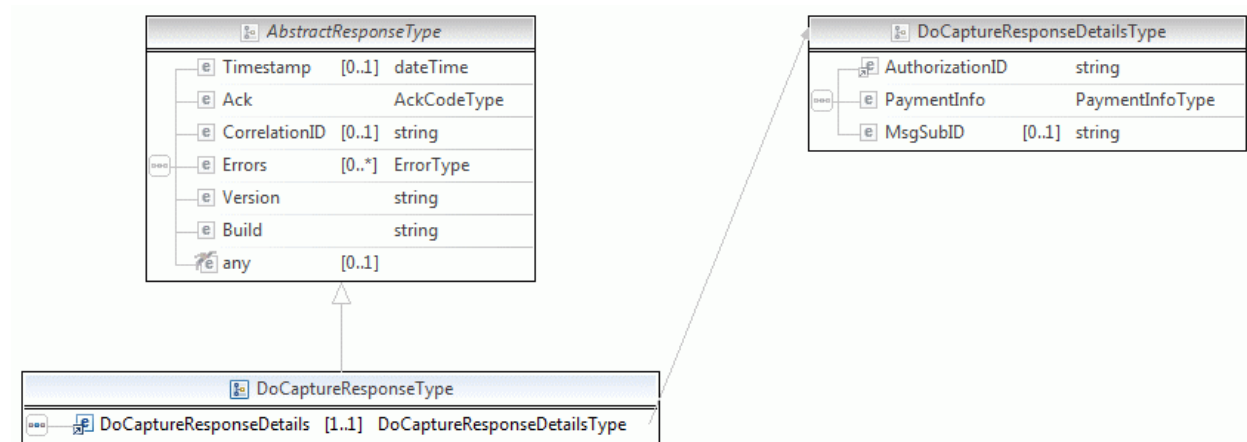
AbstractResponseType

| | | |
|---|---|---|
| e Timestamp | [0..1] | dateTime |
| e Ack | | AckCodeType |
| e CorrelationID | [0..1] | string |
| e Errors | [0..*] | ErrorType |
| e Version | | string |
| e Build | | string |
| e any | [0..1] | |

DoCaptureResponseDetailsType

| | | |
|---|---|---|
| e AuthorizationID | | string |
| e PaymentInfo | | PaymentInfoType |
| e MsgSubID | [0..1] | string |

DoCaptureResponseType

| | | |
|---|---|---|
| e DoCaptureResponseDetails | [1..1] | DoCaptureResponseDetailsType |